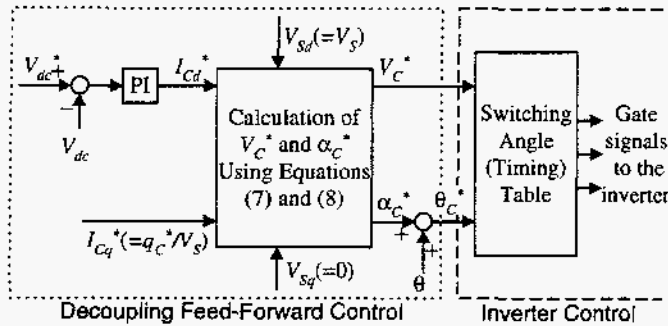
$V_{dc}^*$ + − $V_{dc}$ PI $I_{Cd}^*$ $V_{Sd}(=V_S)$ Calculation of $V_C^*$ and $\alpha_C^*$ Using Equations (7) and (8) $V_C^*$ $I_{Cq}^*(=q_C^*/V_S)$ $V_{Sq}(=0)$ $\alpha_C^*$ + + $\theta$ $\theta_C^*$

Switching Angle (Timing) Table

Gate signals to the inverter

Decoupling Feed-Forward Control

Inverter Control